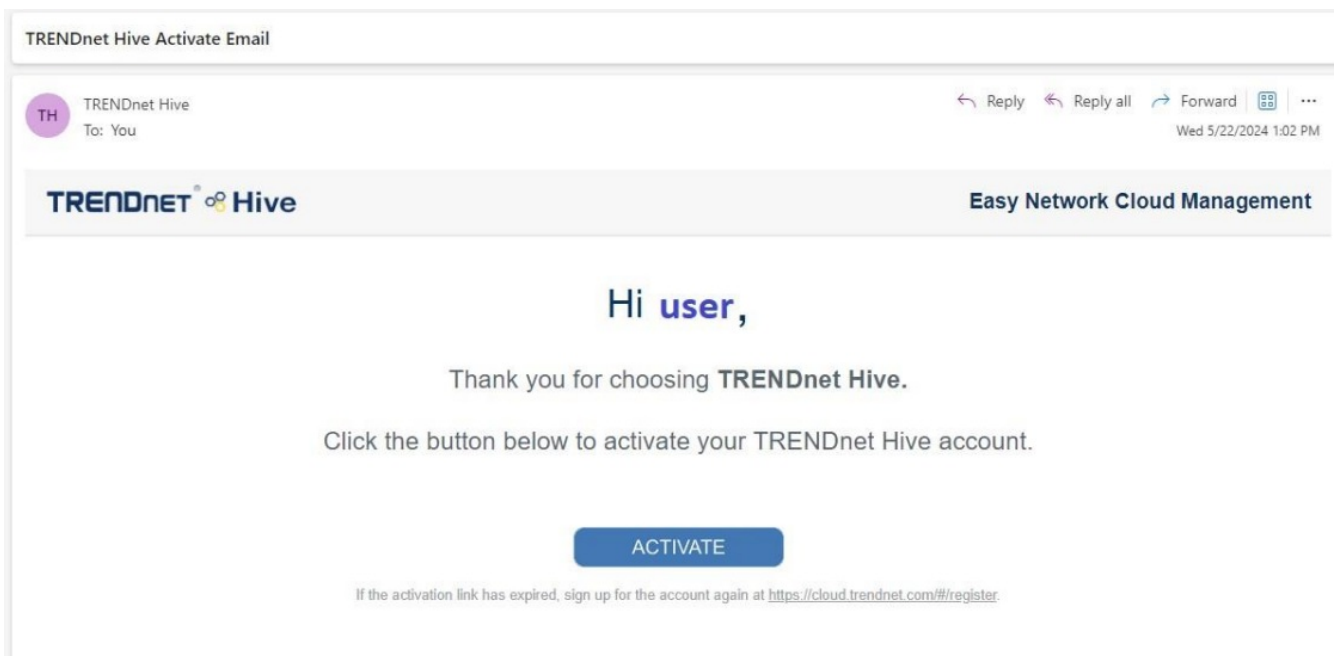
TRENDnet Hive Activate Email

TH

TRENDnet Hive
To: You

Reply Reply all Forward ...
Wed 5/22/2024 1:02 PM

TRENDnet Hive

Easy Network Cloud Management

Hi user,

Thank you for choosing **TRENDnet Hive.**

Click the button below to activate your TRENDnet Hive account.

ACTIVATE

If the activation link has expired, sign up for the account again at https://cloud.trendnet.com/#/register.